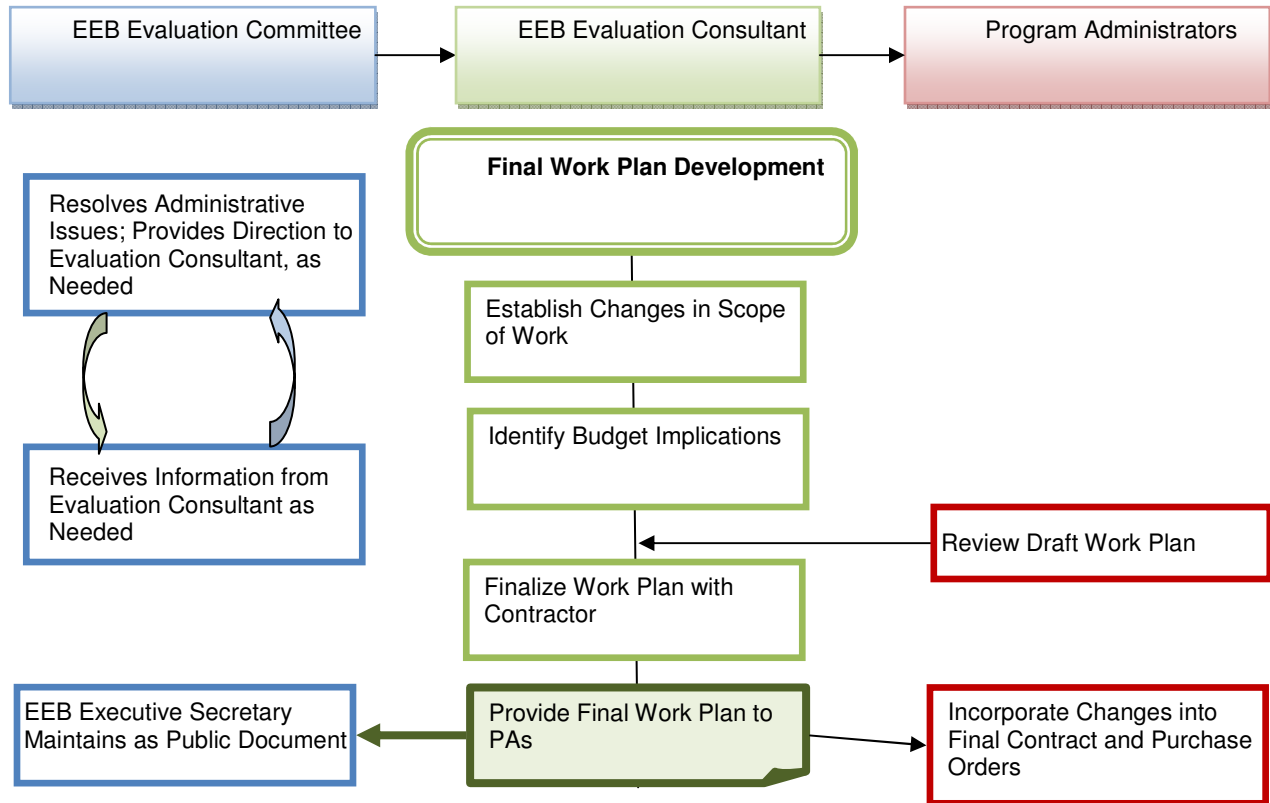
EEB Evaluation Committee

EEB Evaluation Consultant

Program Administrators

Final Work Plan Development

Resolves Administrative Issues; Provides Direction to Evaluation Consultant, as Needed

Establish Changes in Scope of Work

Identify Budget Implications

Receives Information from Evaluation Consultant as Needed

Review Draft Work Plan

Finalize Work Plan with Contractor

EEB Executive Secretary Maintains as Public Document

Provide Final Work Plan to PAs

Incorporate Changes into Final Contract and Purchase Orders